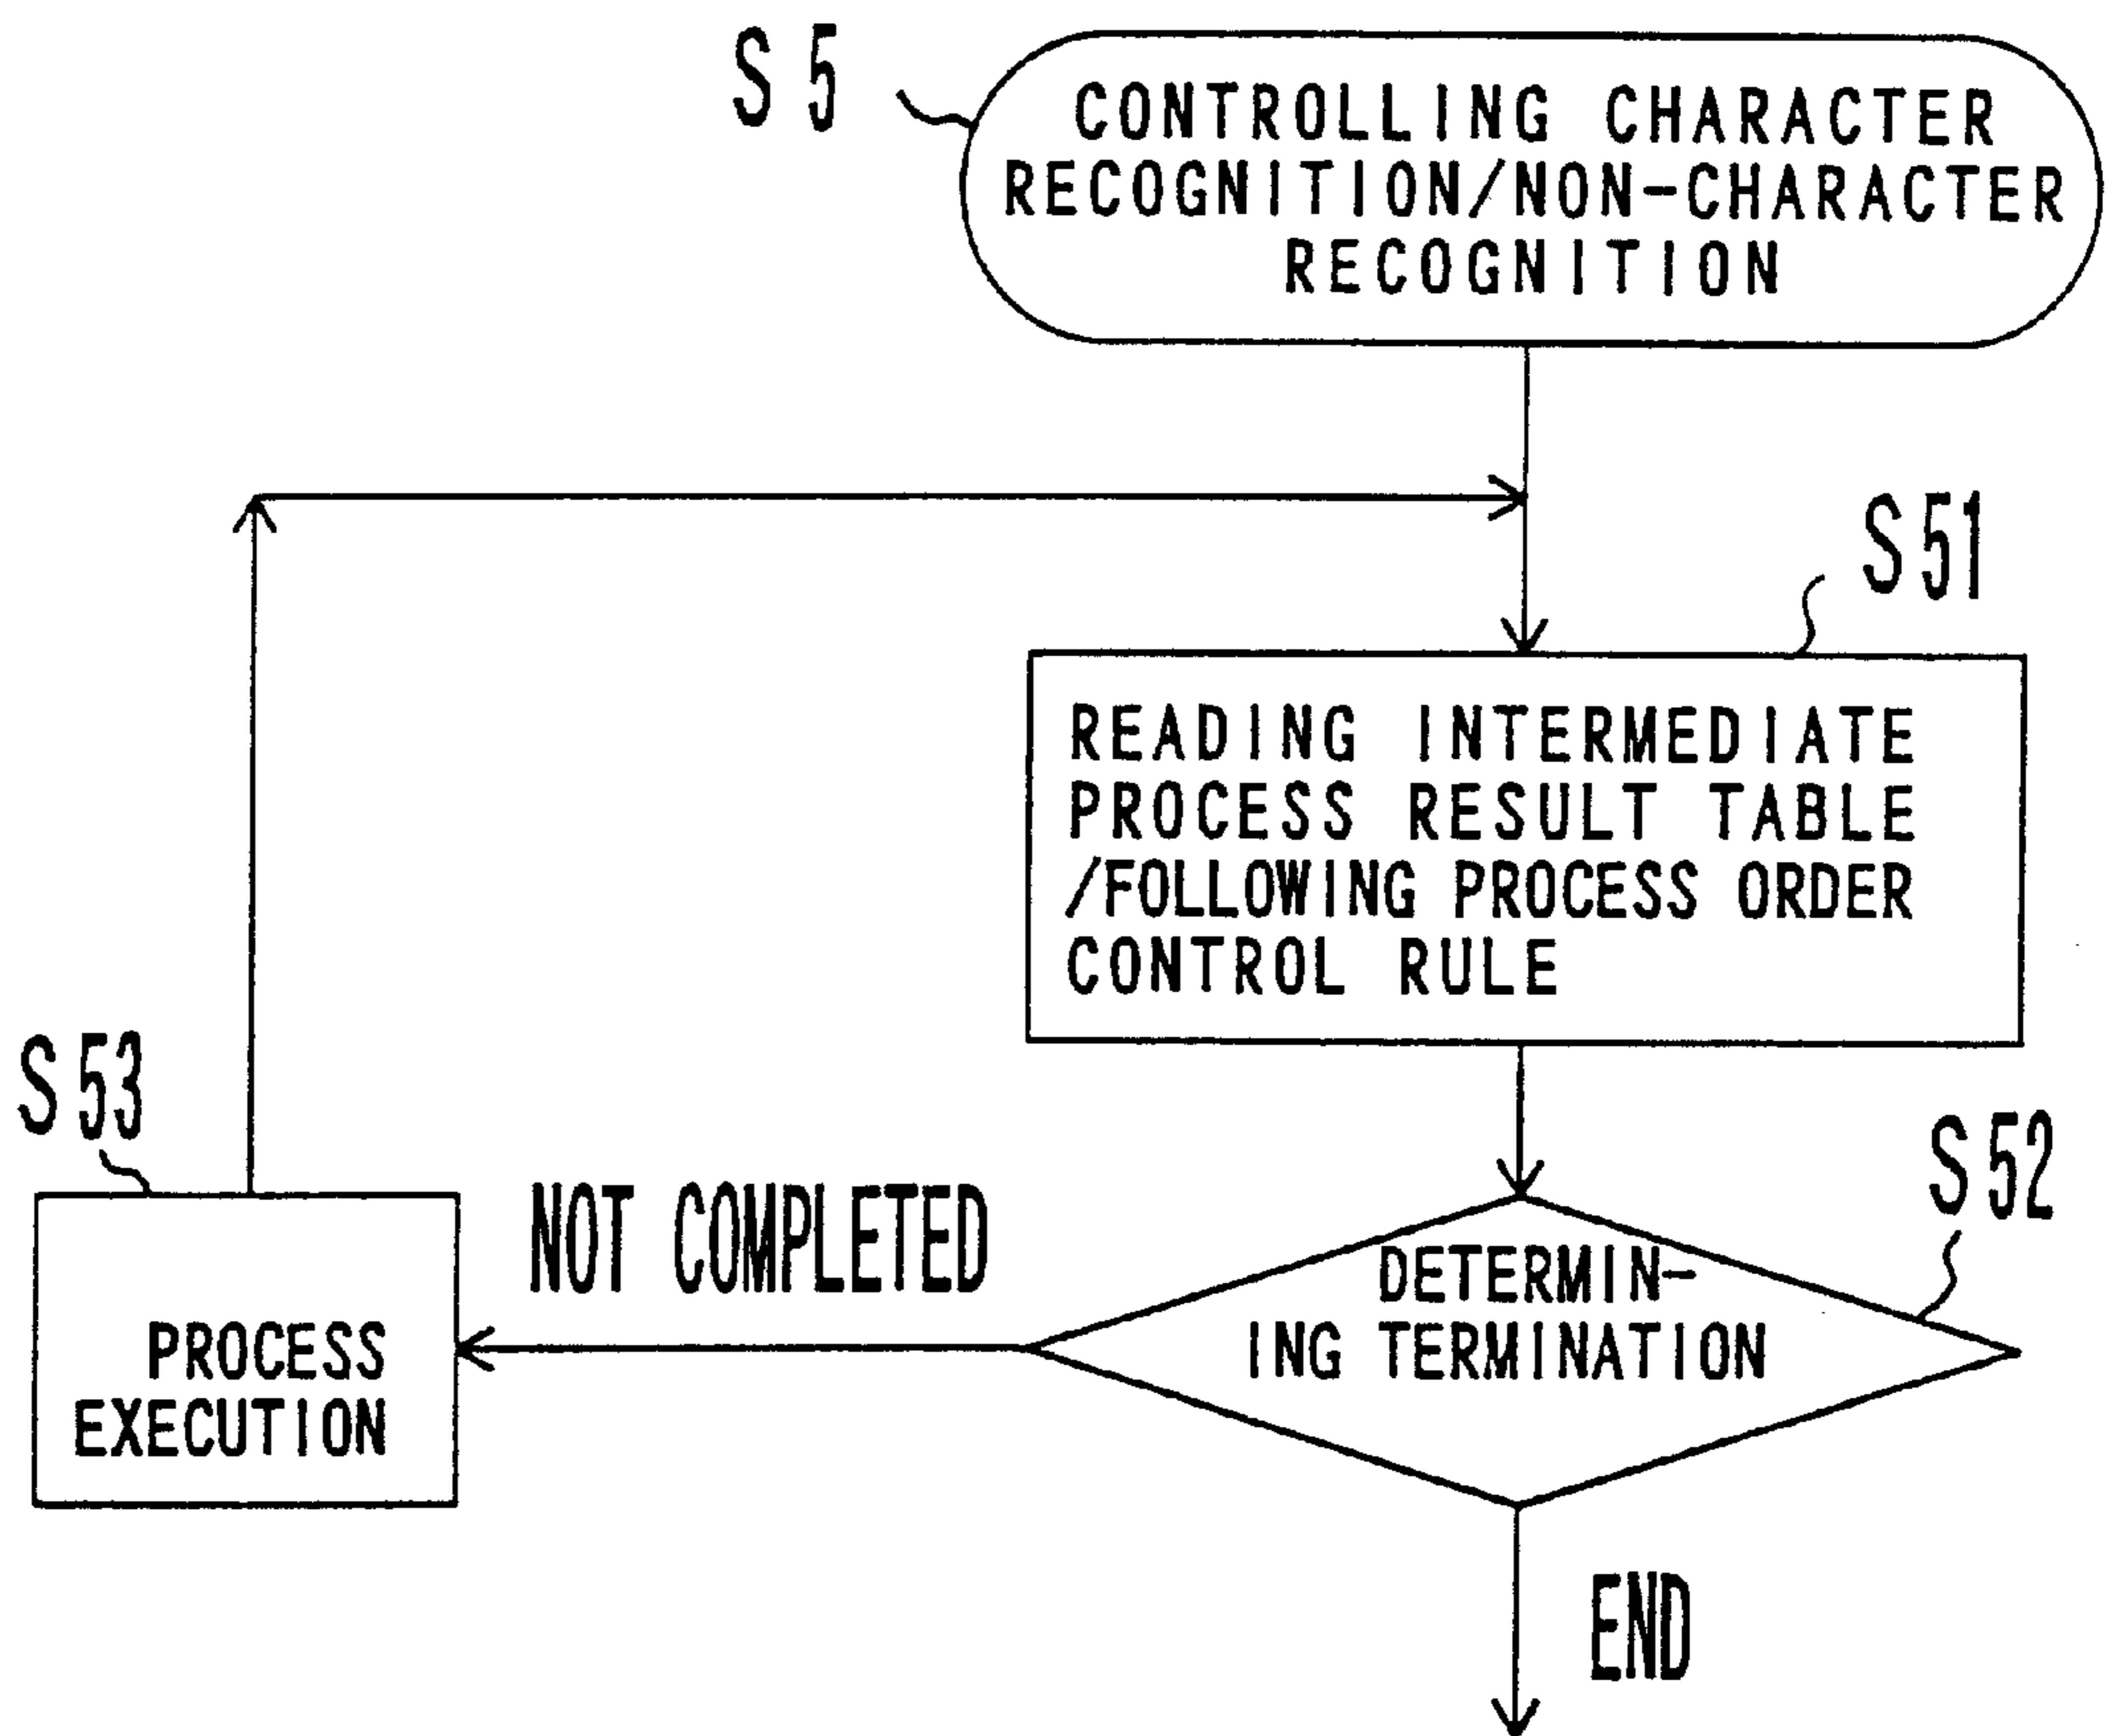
S 5

CONTROLLING CHARACTER RECOGNITION/NON-CHARACTER RECOGNITION

S 51

READING INTERMEDIATE PROCESS RESULT TABLE /FOLLOWING PROCESS ORDER CONTROL RULE

S 53

S 52

NOT COMPLETED

PROCESS EXECUTION

DETERMINING TERMINATION

END